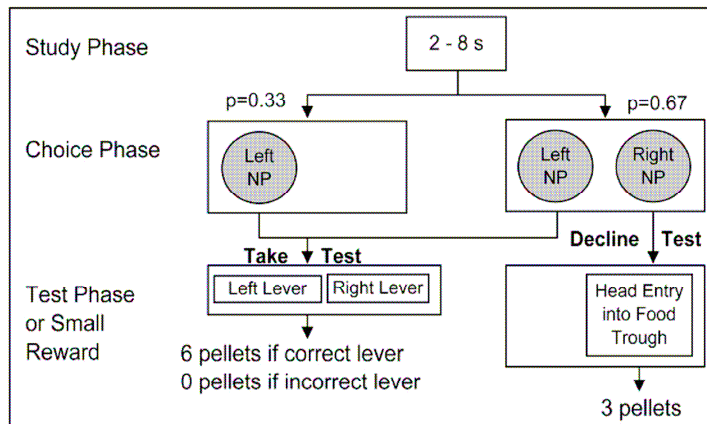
Study Phase

2 - 8 s

p=0.33

p=0.67

Choice Phase

Left NP

Left NP

Right NP

Take Test

Decline Test

Test Phase or Small Reward

Left Lever

Right Lever

Head Entry into Food Trough

6 pellets if correct lever
0 pellets if incorrect lever

3 pellets